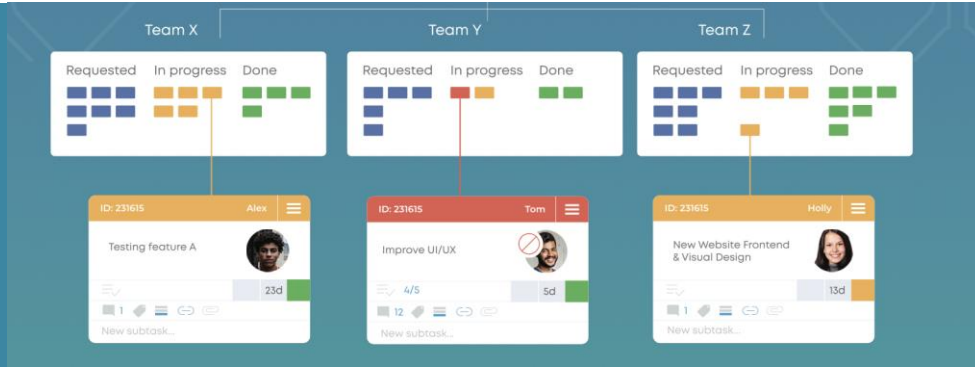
Team X

Requested In progress Done

ID: 231615 Alex

Testing feature A

23d

1

New subtask...

Team Y

Requested In progress Done

ID: 231615 Tom

Improve UI/UX

4/5

5d

12

New subtask...

Team Z

Requested In progress Done

ID: 231615 Holly

New Website Frontend & Visual Design

13d

1

New subtask...